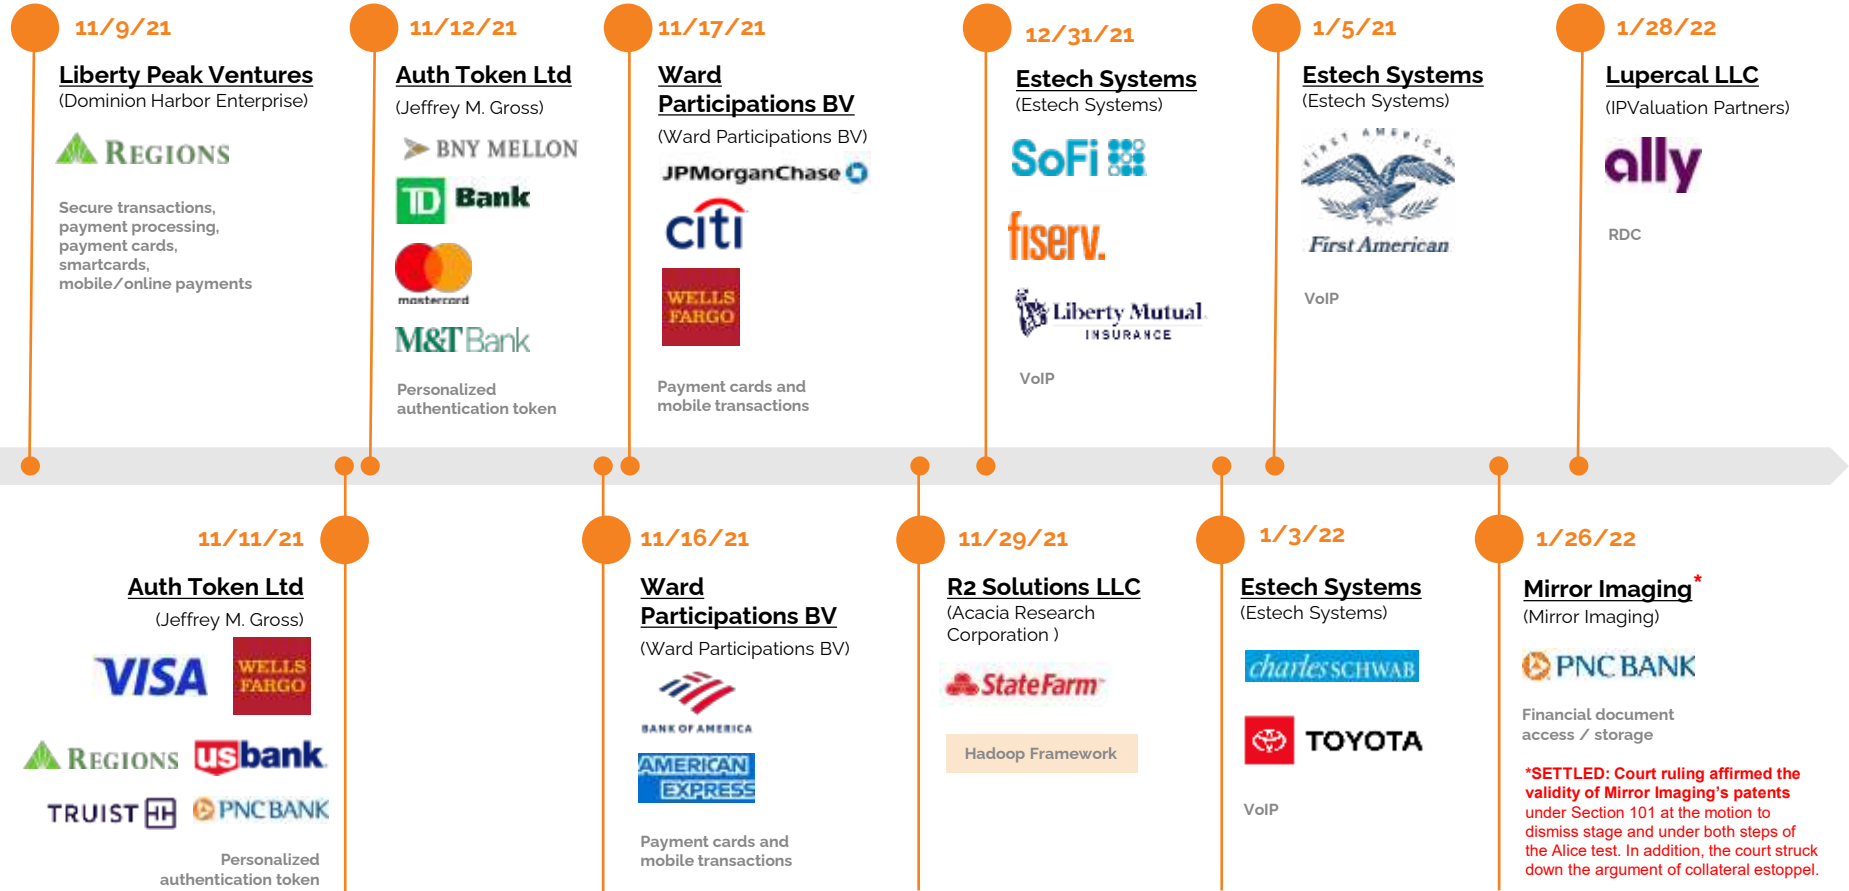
11/9/21

Liberty Peak Ventures
(Dominion Harbor Enterprise)

REGIONS

Secure transactions, payment processing, payment cards, smartcards, mobile/online payments

11/12/21

Auth Token Ltd
(Jeffrey M. Gross)

BNY MELLON

TD Bank

mastercard

M&T Bank

Personalized authentication token

11/17/21

Ward Participations BV
(Ward Participations BV)

JPMorganChase

citi

WELLS FARGO

Payment cards and mobile transactions

12/31/21

Estech Systems
(Estech Systems)

SoFi

fiserv.

Liberty Mutual INSURANCE

VoIP

1/5/21

Estech Systems
(Estech Systems)

FIRST AMERICAN

First American

VoIP

1/28/22

Lupercal LLC
(IPValuation Partners)

ally

RDC

11/11/21

Auth Token Ltd
(Jeffrey M. Gross)

VISA

WELLS FARGO

REGIONS

usbank

TRUIST

PNC BANK

Personalized authentication token

11/16/21

Ward Participations BV
(Ward Participations BV)

BANK OF AMERICA

AMERICAN EXPRESS

Payment cards and mobile transactions

11/29/21

R2 Solutions LLC
(Acacia Research Corporation )

StateFarm

Hadoop Framework

1/3/22

Estech Systems
(Estech Systems)

charles SCHWAB

TOYOTA

VoIP

1/26/22

Mirror Imaging*
(Mirror Imaging)

PNC BANK

Financial document access / storage

*SETTLED: Court ruling affirmed the validity of Mirror Imaging's patents under Section 101 at the motion to dismiss stage and under both steps of the Alice test. In addition, the court struck down the argument of collateral estoppel.